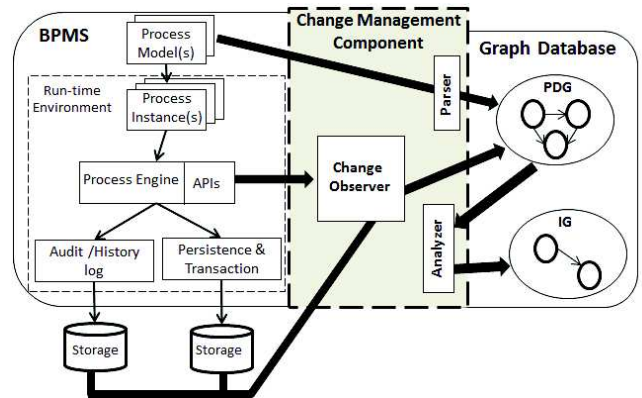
BPMS

Process Model(s)

Run-time Environment

Process Instance(s)

Process Engine

APIs

Audit /History log

Persistence & Transaction

Storage

Storage

Change Management Component

Parser

Change Observer

Analyzer

Graph Database

PDG

IG